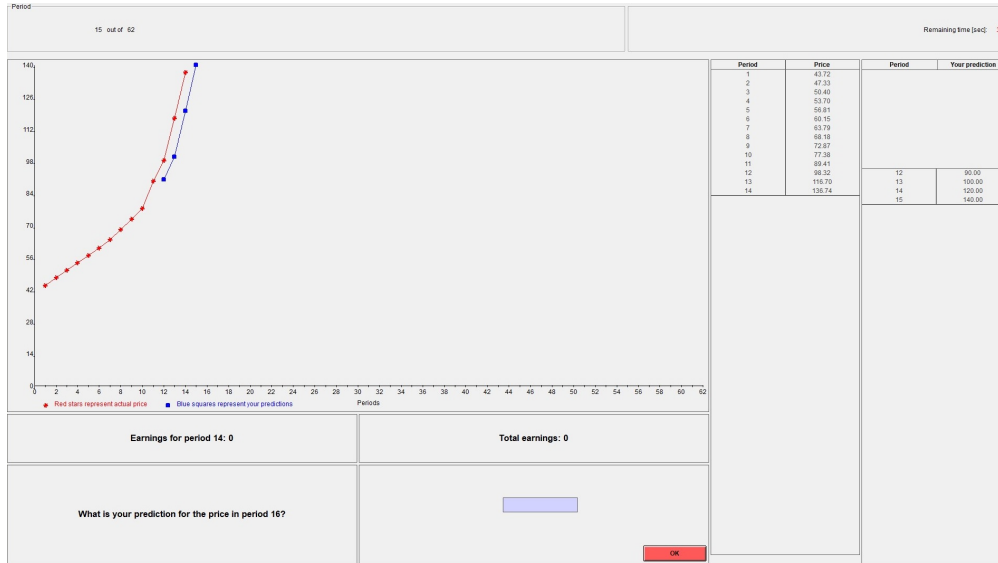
Period

15 out of 62

Remaining time [sec]:

140
126
112
98
84
70
56
42
28
14
0

0 2 4 6 8 10 12 14 16 18 20 22 24 26 28 30 32 34 36 38 40 42 44 46 48 50 52 54 56 58 60 62

Red stars represent actual price
Blue squares represent your predictions
Periods

| Period | Price |
|---|---|
| 1 | 43.72 |
| 2 | 47.33 |
| 3 | 50.40 |
| 4 | 53.70 |
| 5 | 56.81 |
| 6 | 60.15 |
| 7 | 63.79 |
| 8 | 68.18 |
| 9 | 72.87 |
| 10 | 77.38 |
| 11 | 89.41 |
| 12 | 98.32 |
| 13 | 115.70 |
| 14 | 136.74 |

| Period | Your prediction |
|---|---|
| 12 | 90.00 |
| 13 | 100.00 |
| 14 | 120.00 |
| 15 | 140.00 |

Earnings for period 14: 0

Total earnings: 0

What is your prediction for the price in period 16?

OK